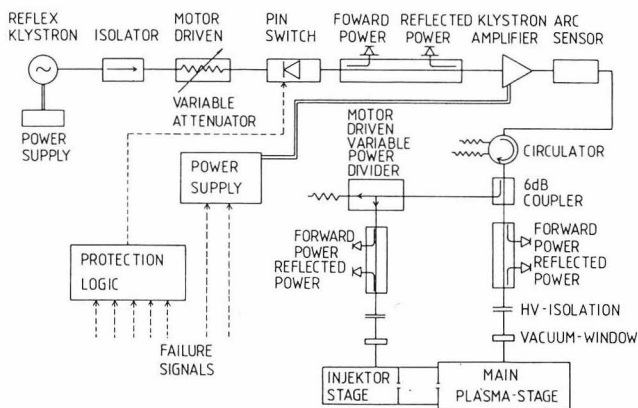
REFLEX KLYSTRON

ISOLATOR

MOTOR DRIVEN

PIN SWITCH

FOWARD POWER

REFLECTED POWER

KLYSTRON AMPLIFIER

ARC SENSOR

POWER SUPPLY

VARIABLE ATTENUATOR

POWER SUPPLY

MOTOR DRIVEN VARIABLE POWER DIVIDER

CIRCULATOR

6dB COUPLER

PROTECTION LOGIC

FORWARD POWER

REFLECTED POWER

FORWARD POWER

REFLECTED POWER

HV-ISOLATION

VACUUM-WINDOW

FAILURE SIGNALS

INJEKTOR STAGE

MAIN PLASMA-STAGE